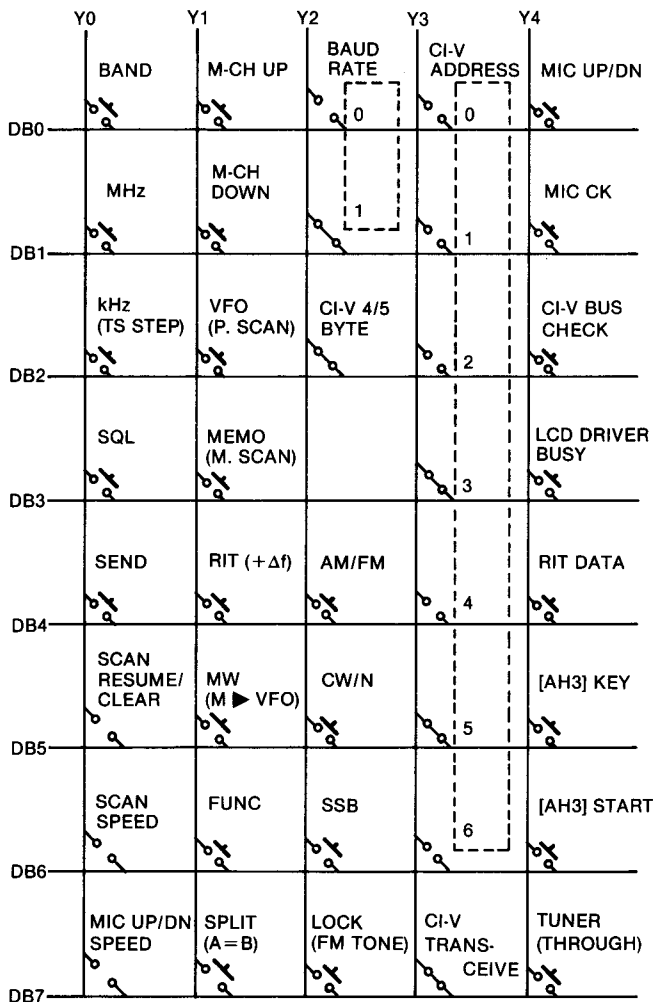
Y0 Y1 Y2 Y3 Y4

BAND
M-CH UP
BAUD RATE
0
CI-V ADDRESS
0
MIC UP/DN
DB0

MHz
M-CH DOWN
1
1
MIC CK
DB1

kHz (TS STEP)
VFO (P. SCAN)
CI-V 4/5 BYTE
2
CI-V BUS CHECK
DB2

SQL
MEMO (M. SCAN)
3
LCD DRIVER BUSY
DB3

SEND
RIT (+Δf)
AM/FM
4
RIT DATA
DB4

SCAN RESUME/ CLEAR
MW (M ▶ VFO)
CW/N
5
[AH3] KEY
DB5

SCAN SPEED
FUNC
SSB
6
[AH3] START
DB6

MIC UP/DN SPEED
SPLIT (A=B)
LOCK (FM TONE)
CI-V TRANS-CEIVE
TUNER (THROUGH)
DB7